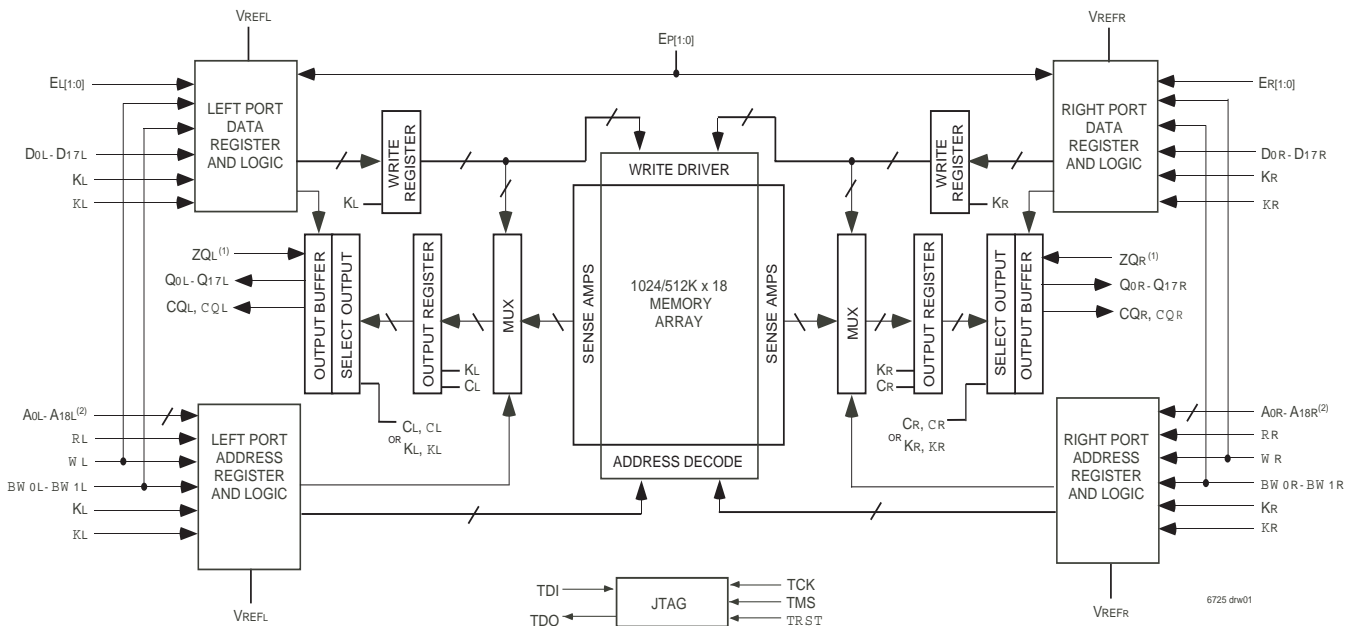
VREFL

EP[1:0]

VREFR

EL[1:0]

ER[1:0]

LEFT PORT DATA REGISTER AND LOGIC

RIGHT PORT DATA REGISTER AND LOGIC

WRITE REGISTER

WRITE REGISTER

D0L - D17L

D0R - D17R

KL

KR

KL

KR

KL

KR

WRITE DRIVER

ZQL$^{(1)}$

ZQR$^{(1)}$

Q0L - Q17L

Q0R - Q17R

CQL, CQL

CQR, CQR

OUTPUT BUFFER

SELECT OUTPUT

OUTPUT REGISTER

MUX

SENSE AMPS

1024/512K x 18 MEMORY ARRAY

SENSE AMPS

MUX

OUTPUT REGISTER

SELECT OUTPUT

OUTPUT BUFFER

KL

CL

KR

CR

A0L - A18L$^{(2)}$

A0R - A18R$^{(2)}$

CL, CL
OR KL, KL

CR, CR
OR KR, KR

RL

RR

W L

W R

BW 0L - BW 1L

BW 0R - BW 1R

LEFT PORT ADDRESS REGISTER AND LOGIC

RIGHT PORT ADDRESS REGISTER AND LOGIC

ADDRESS DECODE

KL

KR

KL

KR

TDI

TDO

JTAG

TCK

TMS

TRST

VREFL

VREFR

6725 drw01